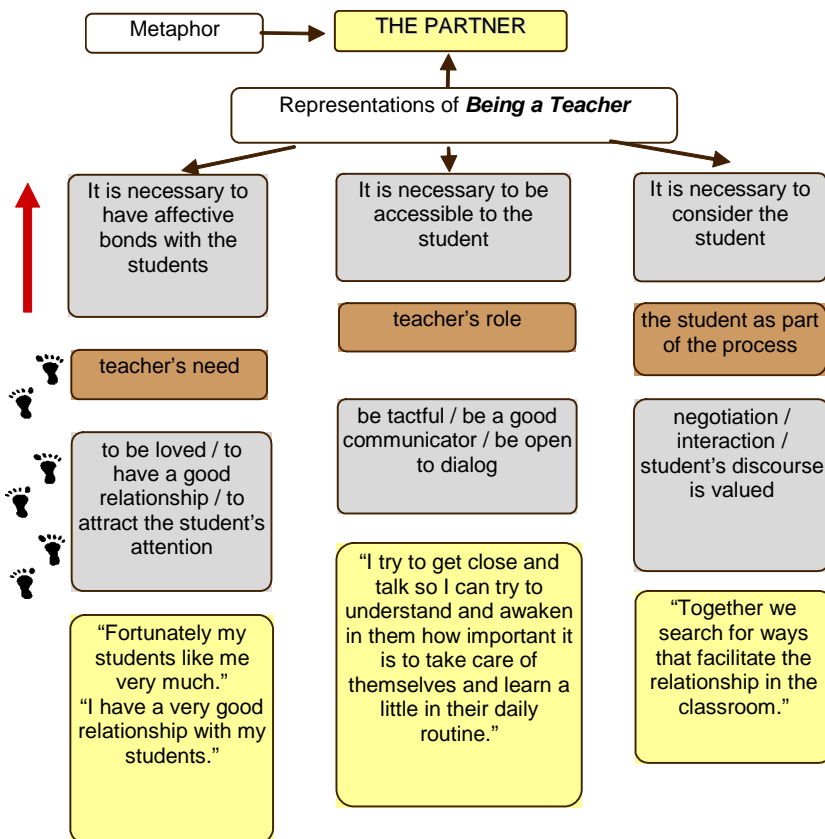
Metaphor

THE PARTNER

Representations of ***Being a Teacher***

It is necessary to have affective bonds with the students

teacher's need

to be loved / to have a good relationship / to attract the student's attention

"Fortunately my students like me very much."
"I have a very good relationship with my students."

It is necessary to be accessible to the student

teacher's role

be tactful / be a good communicator / be open to dialog

"I try to get close and talk so I can try to understand and awaken in them how important it is to take care of themselves and learn a little in their daily routine."

It is necessary to consider the student

the student as part of the process

negotiation / interaction / student's discourse is valued

"Together we search for ways that facilitate the relationship in the classroom."